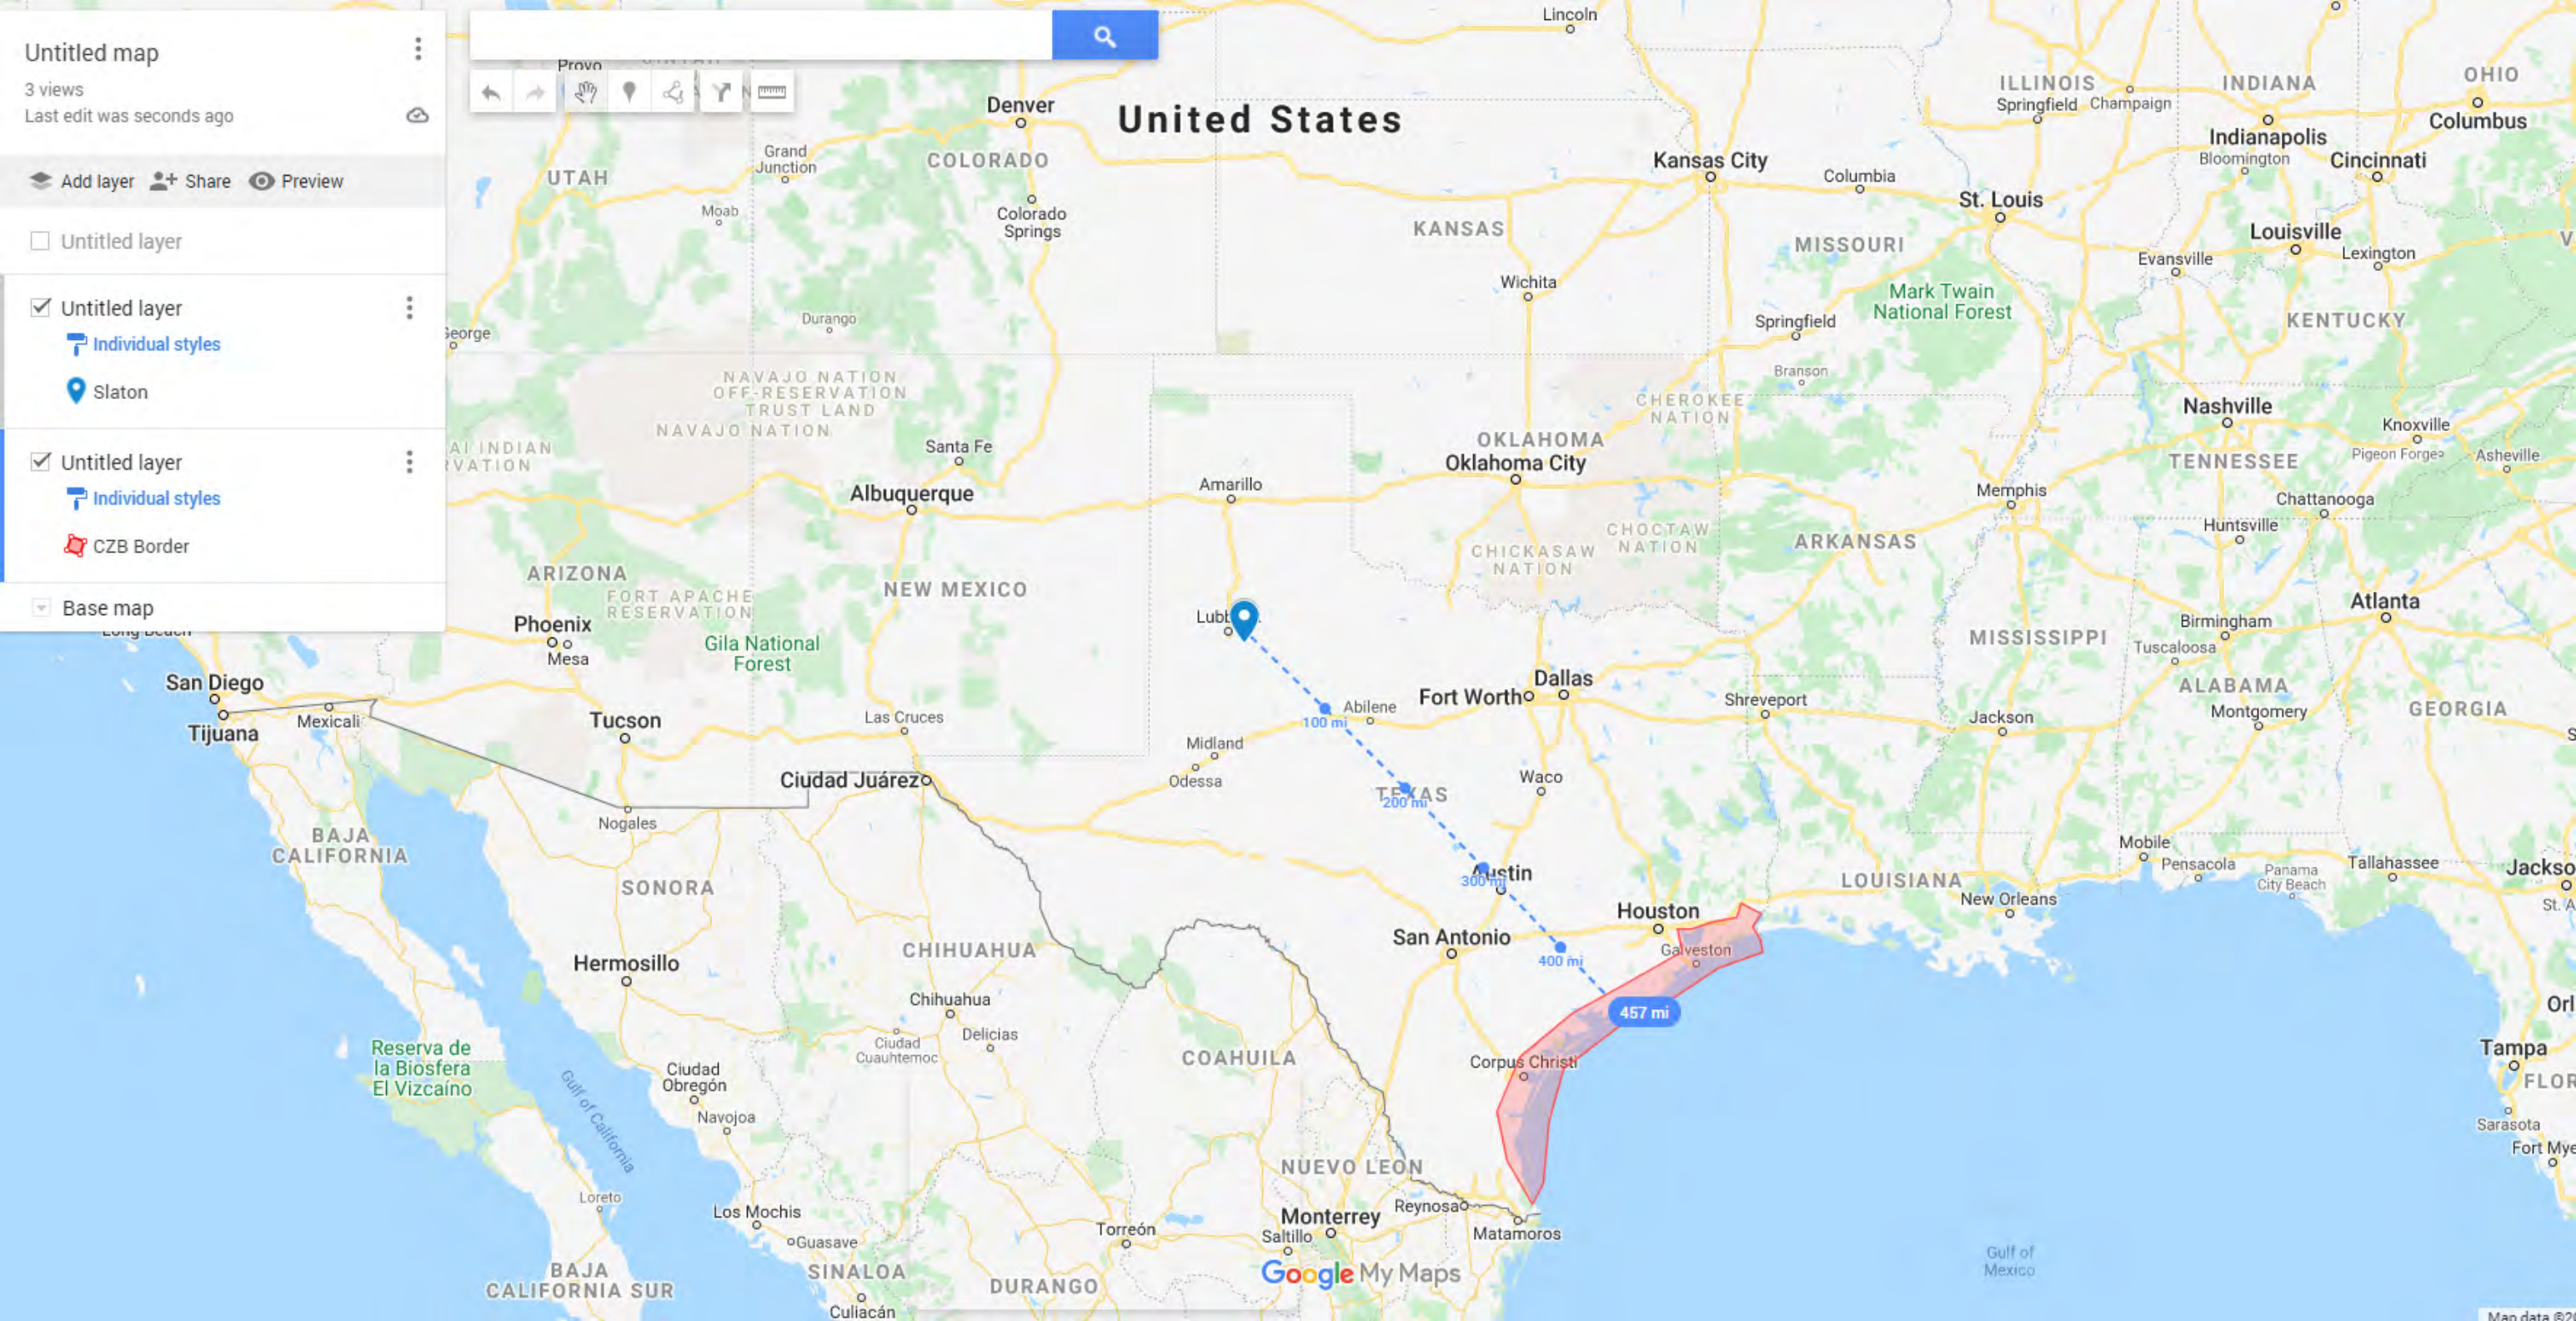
Untitled map
3 views
Last edit was seconds ago

Add layer Share Preview

Untitled layer

Untitled layer
Individual styles
Slaton

Untitled layer
Individual styles
CZB Border

Base map

United States

Provo
Denver
Lincoln
UTAH
COLORADO
Grand Junction
Moab
Colorado Springs
KANSAS
Kansas City
Columbia
St. Louis
ILLINOIS
Springfield
Champaign
INDIANA
Indianapolis
Bloomington
OHIO
Columbus
Cincinnati
Louisville
Lexington
Evansville
MISSOURI
Wichita
Springfield
Mark Twain National Forest
KENTUCKY
Branson
Durango
George
NAVAJO NATION OFF-RESERVATION TRUST LAND
NAVAJO NATION
CHEROKEE NATION
Nashville
Knoxville
Pigeon Forge
Asheville
TENNESSEE
OKLAHOMA
Oklahoma City
Santa Fe
Albuquerque
Amarillo
Memphis
Chattanooga
Huntsville
CHOCTAW NATION
CHICKASAW NATION
ARKANSAS
ARIZONA
FORT APACHE RESERVATION
NEW MEXICO
Lubb
Phoenix
Mesa
Gila National Forest
Long Beach
San Diego
Tijuana
Mexicali
Tucson
Las Cruces
Abilene
100 mi
Fort Worth
Dallas
Shreveport
MISSISSIPPI
Birmingham
Tuscaloosa
Atlanta
ALABAMA
Montgomery
GEORGIA
Jackson
Midland
Odessa
Ciudad Juárez
TEXAS
200 mi
Waco
Nogales
BAJA CALIFORNIA
SONORA
Austin
300 mi
Houston
San Antonio
LOUISIANA
New Orleans
Mobile
Pensacola
Panama City Beach
Tallahassee
Jackso
St. A
Galveston
400 mi
457 mi
Hermosillo
CHIHUAHUA
Chihuahua
Delicias
Ciudad Cuauhtémoc
COAHUILA
Corpus Christi
Orl
Tampa
FLOR
Sarasota
Fort Mye
Reserva de la Biosfera El Vizcaíno
Ciudad Obregón
Navojoa
Gulf of California
Loreto
Los Mochis
Guasave
Torreón
NUEVO LEON
Monterrey
Saltillo
Reynosa
Matamoros
Gulf of Mexico
BAJA CALIFORNIA SUR
SINALOA
DURANGO
Culiacán
Google My Maps
Map data ©2